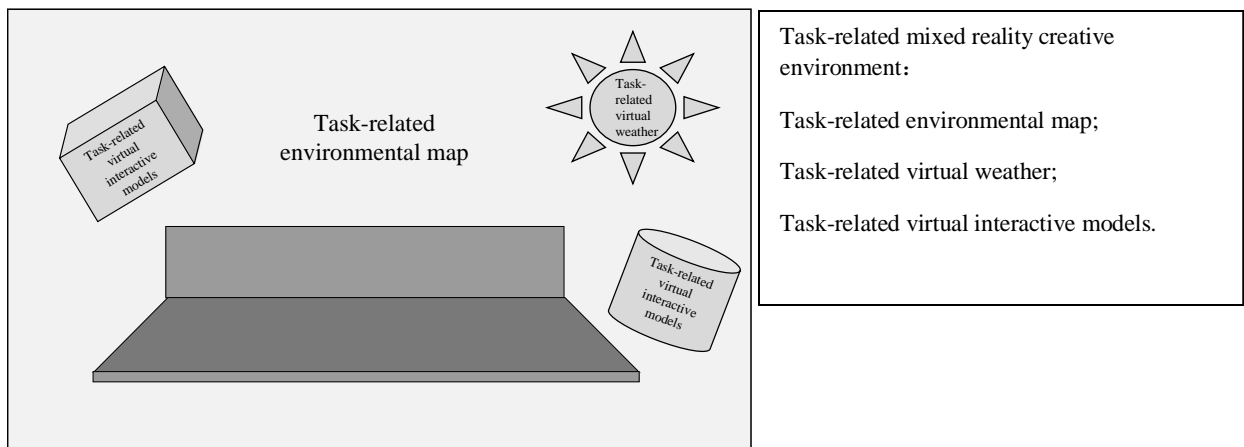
Task-related virtual interactive models

Task-related environmental map

Task-related virtual weather

Task-related virtual interactive models

Task-related mixed reality creative environment：

Task-related environmental map;

Task-related virtual weather;

Task-related virtual interactive models.